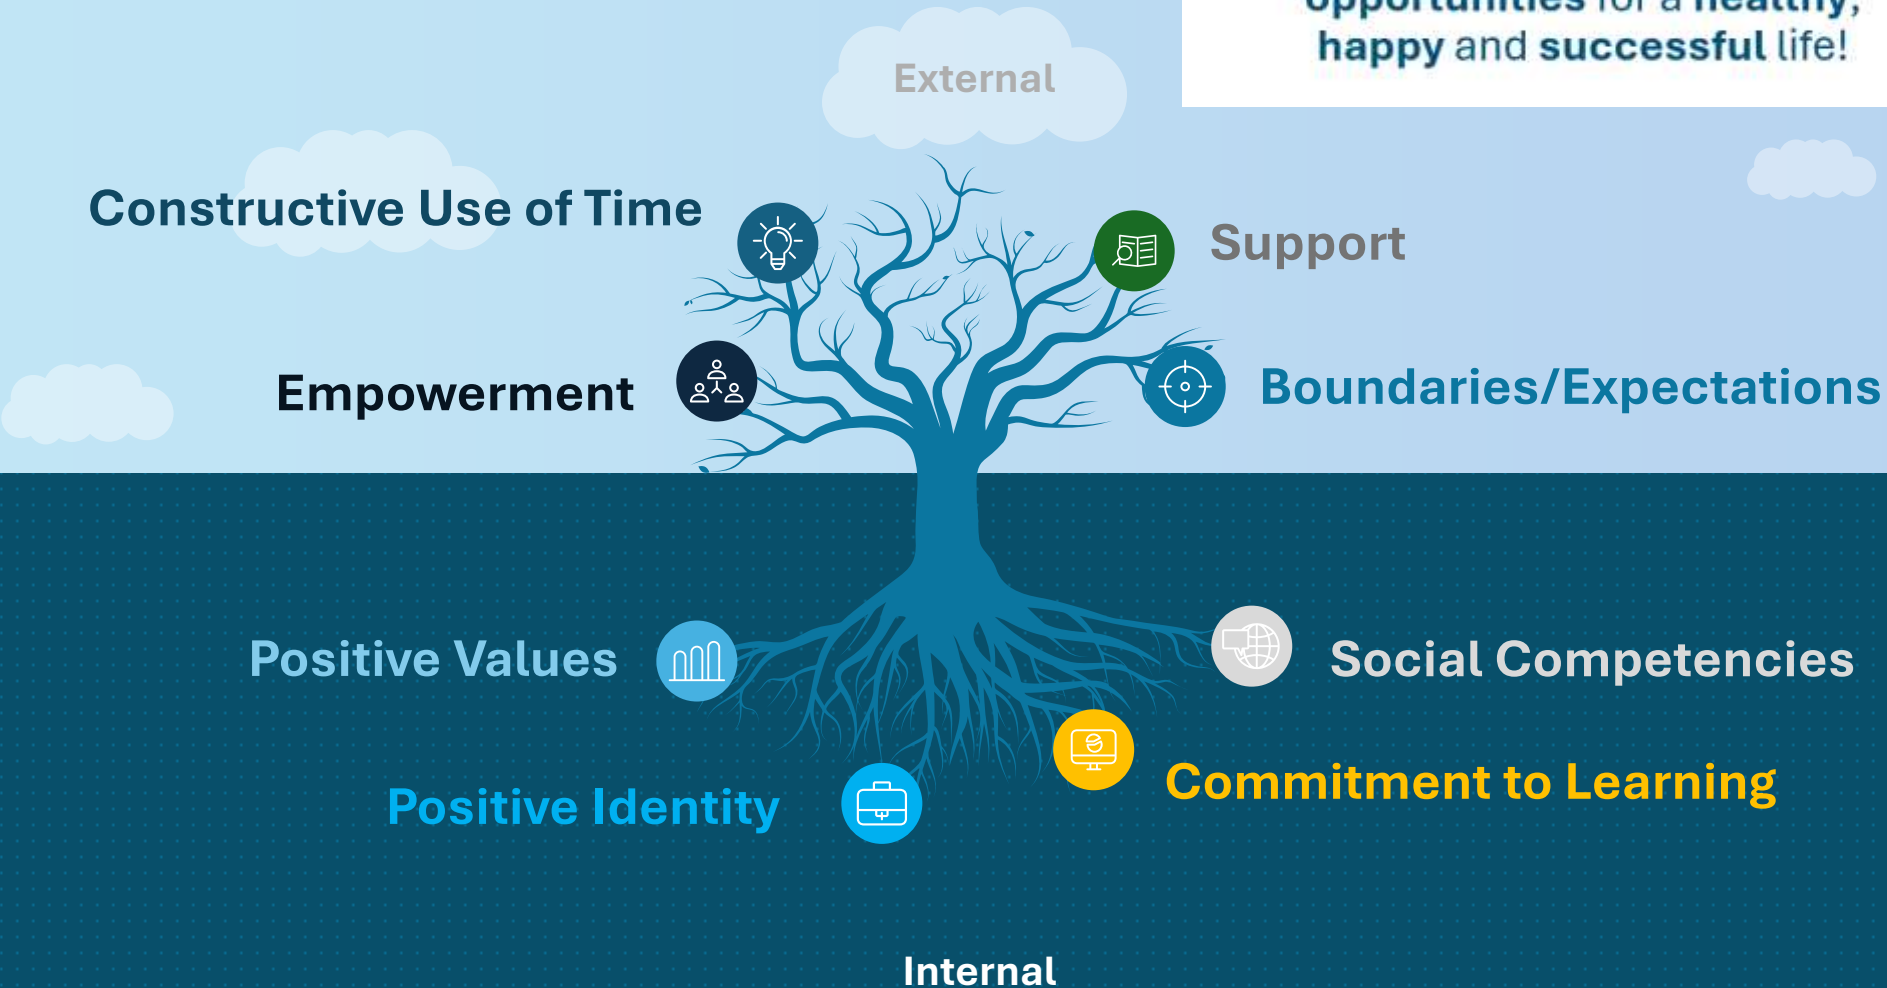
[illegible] for a healthy, happy and successful life!

External

Constructive Use of Time

Support

Empowerment

Boundaries/Expectations

Positive Values

Social Competencies

Commitment to Learning

Positive Identity

Internal